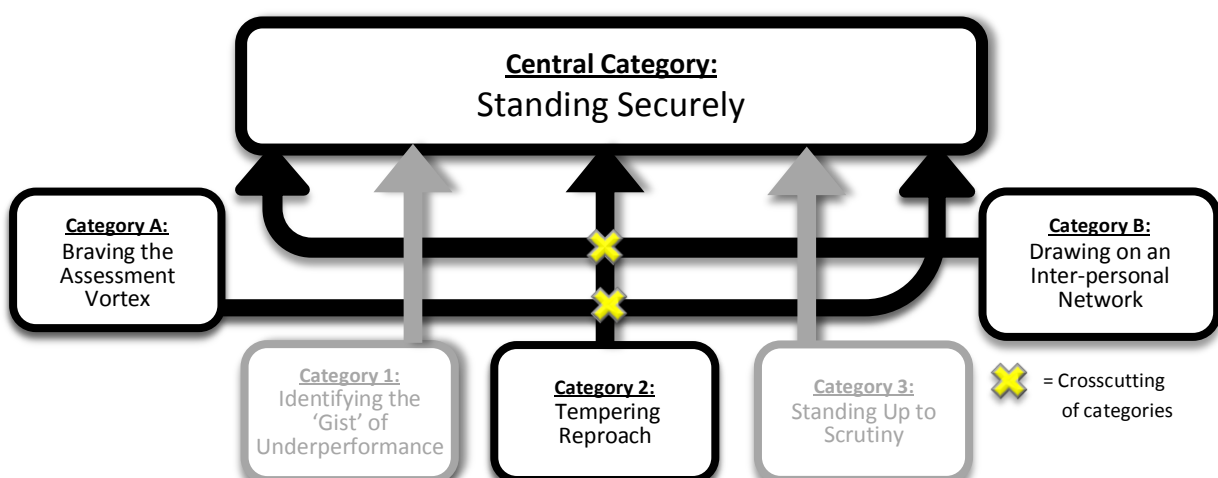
Central Category:
Standing Securely

Category A:
Braving the Assessment Vortex

Category B:
Drawing on an Inter-personal Network

Category 1:
Identifying the 'Gist' of Underperformance

Category 2:
Tempering Reproach

Category 3:
Standing Up to Scrutiny

= Crosscutting of categories